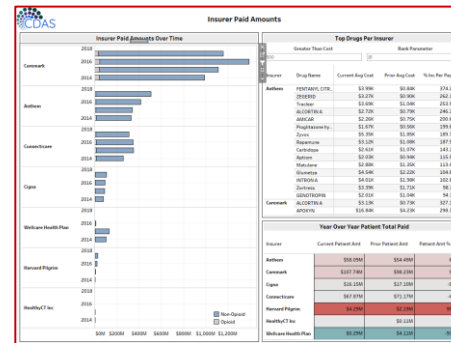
CDAS

Insurer Paid Amounts

Insurer Paid Amounts Over Time

Conmark
2018
2016
2014

Anthem
2018
2016
2014

ConnectiCare
2018
2016
2014

Cigna
2018
2016
2014

Wellcare Health Plan
2016
2014

Harvard Pilgrim
2016
2014

HealthyCT Inc
2016
2014

Non-Opioid
Opioid

$0M $200M $400M $600M $800M $1,000M $1,200M

Top Drugs Per Insurer

Greater Than Cost
Rank Parameter

| Insurer | Drug Name | Current Avg Cost | Prior Avg Cost | % Inc Per Pa |
|---|---|---|---|---|
| Anthem | FENTANYL CITR.. | $3.99K | $1.09K | 274.2 |
| | ZEGERID | $3.27K | $0.90K | 262.1 |
| | Tracleer | $3.69K | $1.04K | 253.1 |
| | ALCORTIN A | $2.72K | $0.79K | 246.1 |
| | AMICAR | $2.26K | $0.75K | 200.1 |
| | Pioglitazone hy.. | $1.67K | $0.56K | 199.1 |
| | Zyvox | $5.35K | $1.85K | 189.1 |
| | Rapamune | $3.12K | $1.08K | 187.5 |
| | Carbidopa | $2.61K | $1.07K | 143.1 |
| | Aptiom | $2.03K | $0.94K | 115.1 |
| | Makulane | $2.88K | $1.35K | 113.1 |
| | Glumetza | $4.54K | $2.22K | 104.1 |
| | INTRON A | $4.01K | $1.98K | 102.1 |
| | Zortress | $3.39K | $1.71K | 98.1 |
| | GENOTROPIN | $2.01K | $1.04K | 94.1 |
| Conmark | ALCORTIN A | $3.13K | $0.73K | 327.1 |
| | APOKYN | $16.84K | $4.23K | 298.1 |

Year Over Year Patient Total Paid

| Insurer | Current Patient Amt | Prior Patient Amt | Patient Amt % |
|---|---|---|---|
| Anthem | $58.09M | $54.49M | |
| Conmark | $107.74M | $98.23M | |
| Cigna | $26.15M | $17.10M | |
| ConnectiCare | $67.87M | $71.17M | |
| Harvard Pilgrim | $0.29M | $2.28M | |
| HealthyCT Inc | | $0.11M | |
| Wellcare Health Plan | $0.29M | $4.11M | |